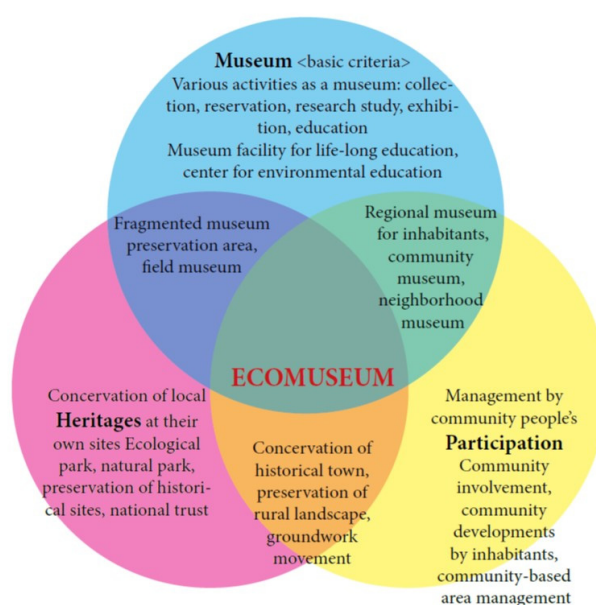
Museum <basic criteria>
Various activities as a museum: collection, reservation, research study, exhibition, education
Museum facility for life-long education, center for environmental education

Fragmented museum preservation area, field museum

Regional museum for inhabitants, community museum, neighborhood museum

ECOMUSEUM

Concervation of local Heritages at their own sites Ecological park, natural park, preservation of historical sites, national trust

Concervation of historical town, preservation of rural landscape, groundwork movement

Management by community people's Participation
Community involvement, community developments by inhabitants, community-based area management